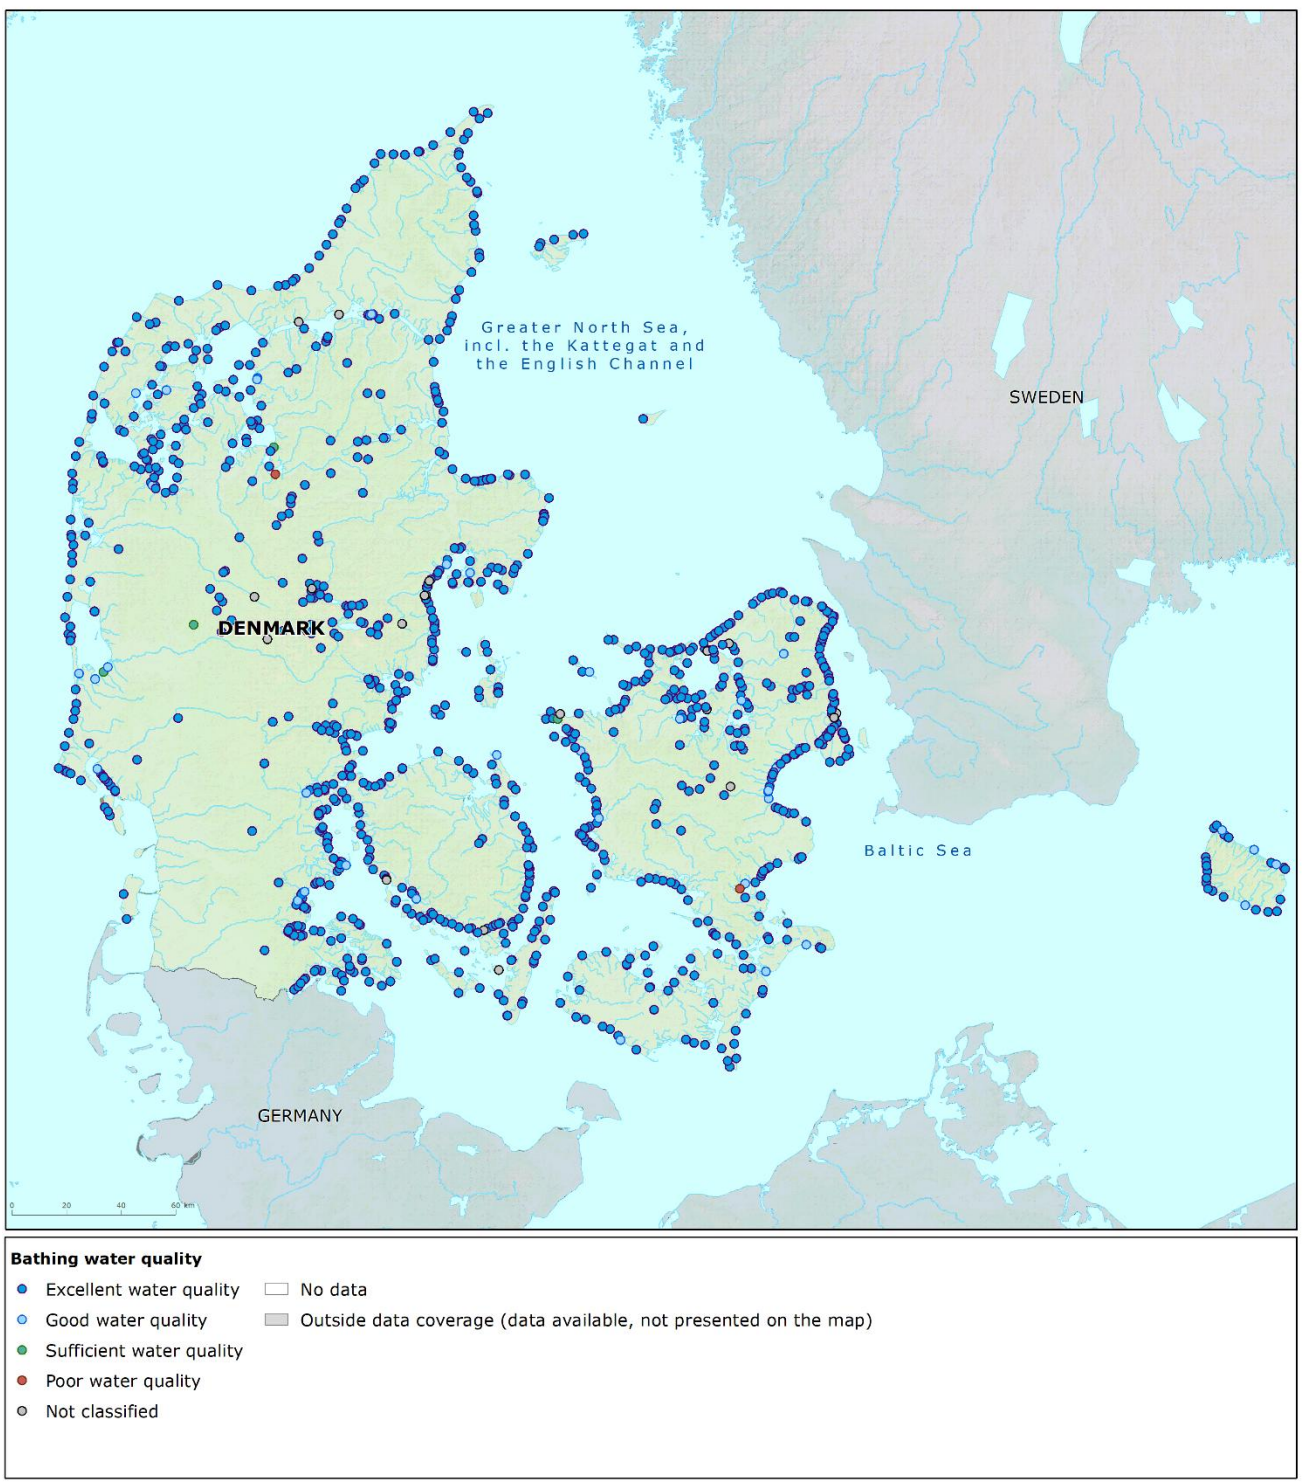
Greater North Sea, incl. the Kattegat and the English Channel

SWEDEN

DENMARK

Baltic Sea

GERMANY

0 20 40 60 km

Bathing water quality

Excellent water quality
Good water quality
Sufficient water quality
Poor water quality
Not classified

No data
Outside data coverage (data available, not presented on the map)